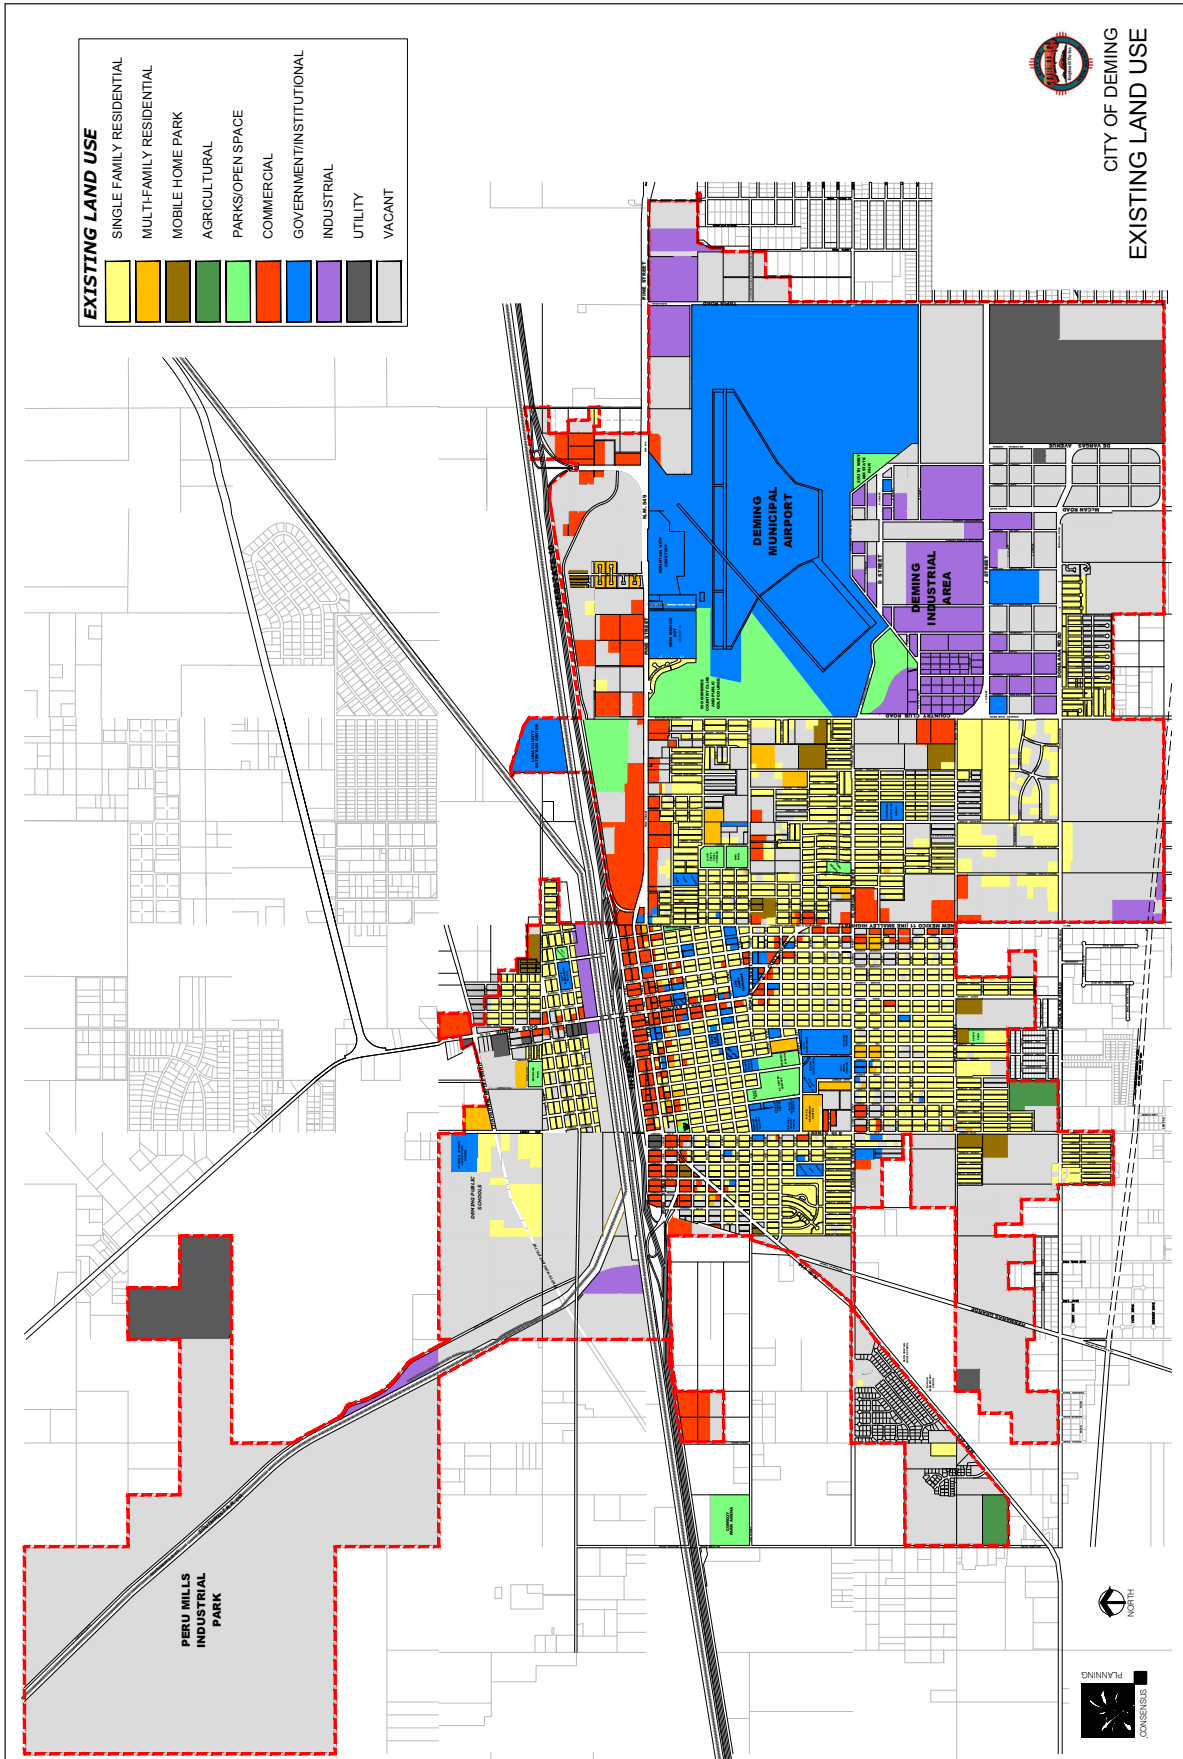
EXISTING LAND USE
SINGLE FAMILY RESIDENTIAL
MULTI-FAMILY RESIDENTIAL
MOBILE HOME PARK
AGRICULTURAL
PARKS/OPEN SPACE
COMMERCIAL
GOVERNMENT/INSTITUTIONAL
INDUSTRIAL
UTILITY
VACANT

CITY OF DEMING
EXISTING LAND USE

DEMING MUNICIPAL AIRPORT

DEMING INDUSTRIAL AREA

DEMING PUBLIC SCHOOLS

PERU MILLS INDUSTRIAL PARK

PINE STREET
COUNTRY CLUB ROAD
DE VARGAS AVENUE
MCCAN ROAD
B STREET
J STREET

NORTH

CONSENSUS PLANNING